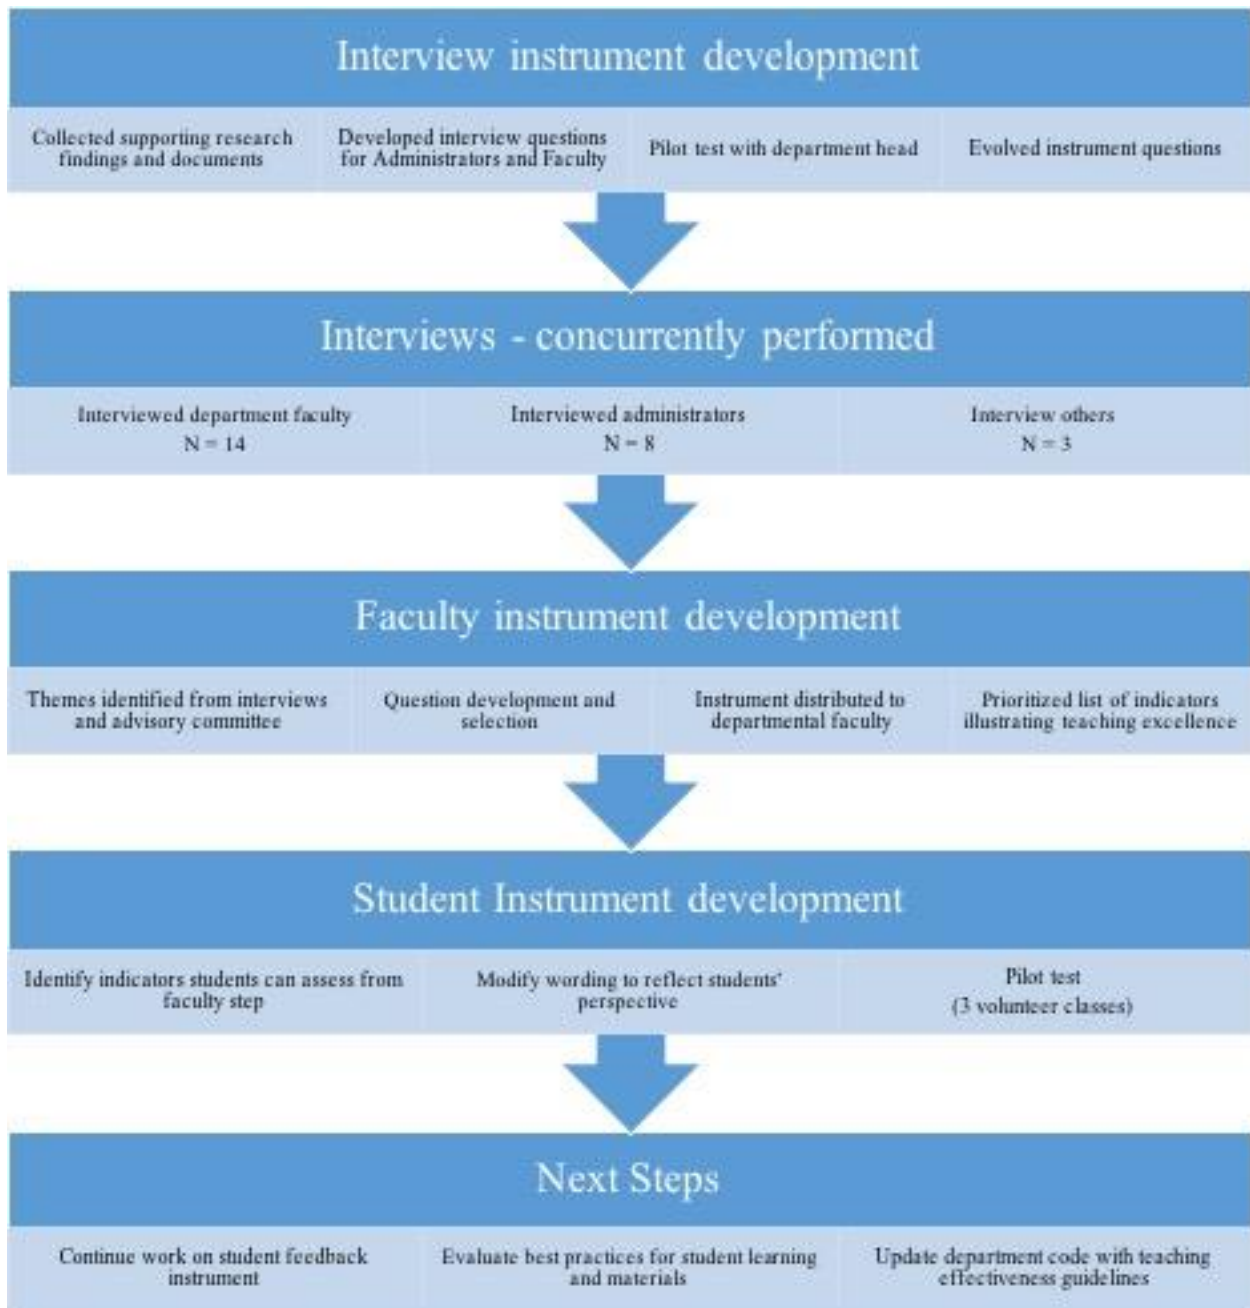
Interview instrument development

Collected supporting research findings and documents

Developed interview questions for Administrators and Faculty

Pilot test with department head

Evolved instrument questions

Interviews - concurrently performed

Interviewed department faculty
N = 14

Interviewed administrators
N = 8

Interview others
N = 3

Faculty instrument development

Themes identified from interviews and advisory committee

Question development and selection

Instrument distributed to departmental faculty

Prioritized list of indicators illustrating teaching excellence

Student Instrument development

Identify indicators students can assess from faculty step

Modify wording to reflect students' perspective

Pilot test
(3 volunteer classes)

Next Steps

Continue work on student feedback instrument

Evaluate best practices for student learning and materials

Update department code with teaching effectiveness guidelines